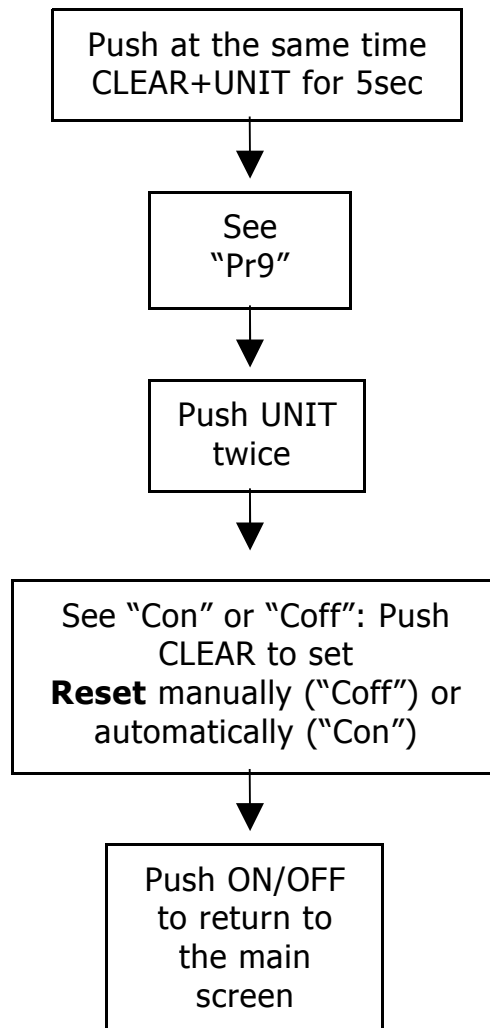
Push at the same time CLEAR+UNIT for 5sec

See "Pr9"

Push UNIT twice

See "Con" or "Coff": Push CLEAR to set **Reset** manually ("Coff") or automatically ("Con")

Push ON/OFF to return to the main screen